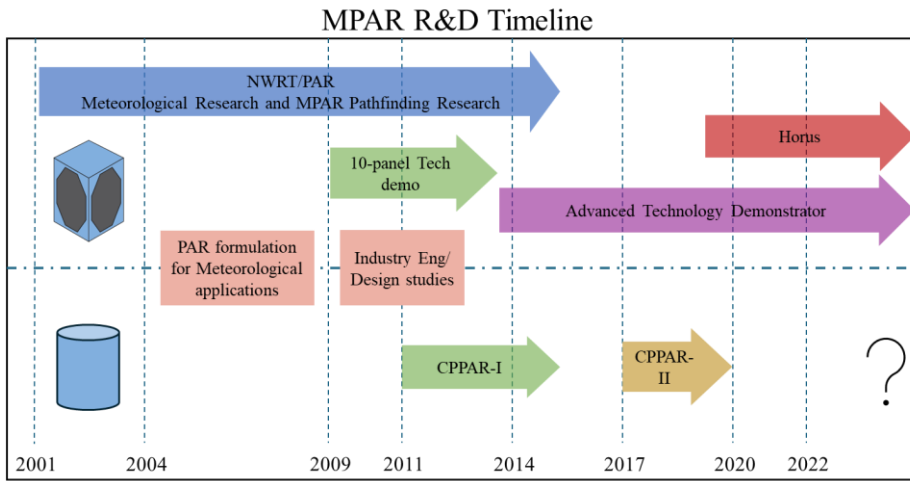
MPAR R&D Timeline

NWRT/PAR
Meteorological Research and MPAR Pathfinding Research

Horus

10-panel Tech demo

Advanced Technology Demonstrator

PAR formulation for Meteorological applications

Industry Eng/ Design studies

CPPAR-I

CPPAR-II

?

2001 2004 2009 2011 2014 2017 2020 2022